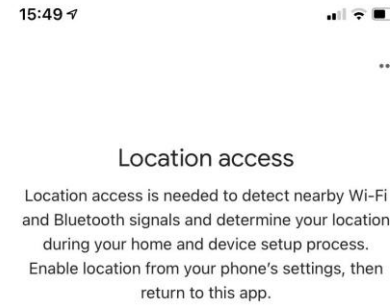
15:49

Location access

Location access is needed to detect nearby Wi-Fi and Bluetooth signals and determine your location during your home and device setup process. Enable location from your phone's settings, then return to this app.